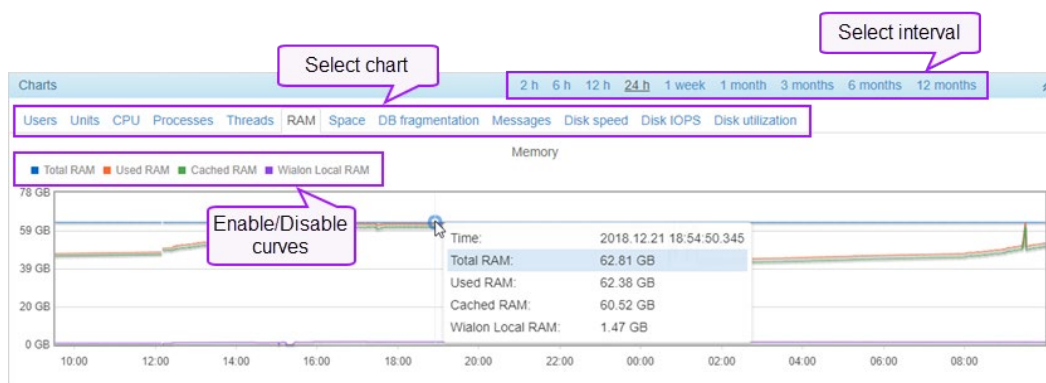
Select interval

Select chart

Charts

2 h 6 h 12 h 24 h 1 week 1 month 3 months 6 months 12 months

Users Units CPU Processes Threads RAM Space DB fragmentation Messages Disk speed Disk IOPS Disk utilization

Memory

Total RAM Used RAM Cached RAM Wialon Local RAM

Enable/Disable curves

78 GB
59 GB
39 GB
20 GB
0 GB

| | |
|---|---|
| Time: | 2018.12.21 18:54:50.345 |
| Total RAM: | 62.81 GB |
| Used RAM: | 62.38 GB |
| Cached RAM: | 60.52 GB |
| Wialon Local RAM: | 1.47 GB |

10:00 12:00 14:00 16:00 18:00 20:00 22:00 00:00 02:00 04:00 06:00 08:00